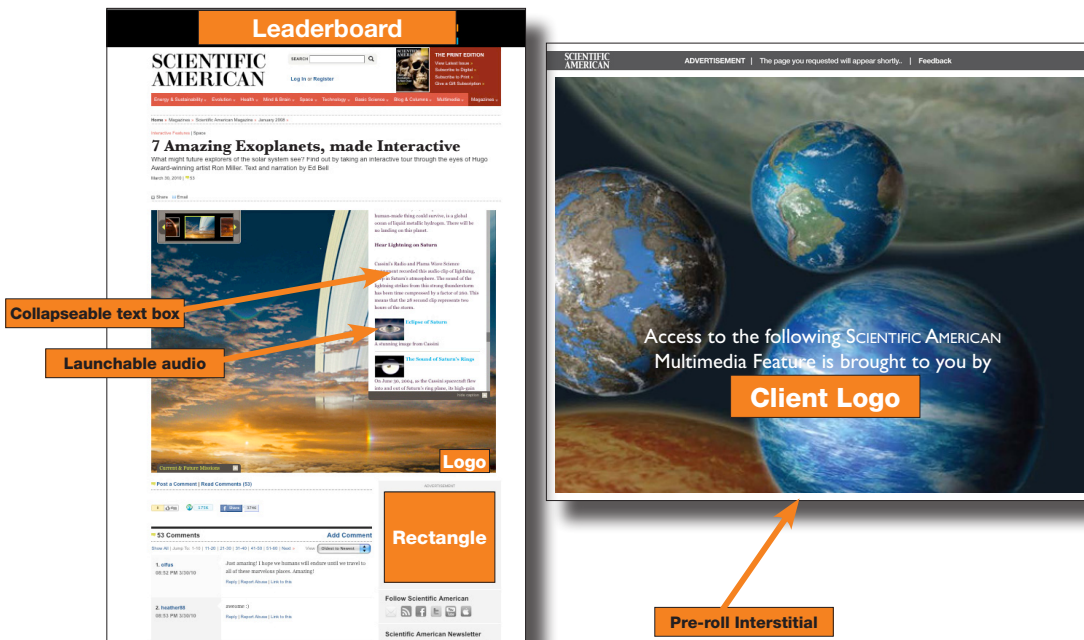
Leaderboard

SCIENTIFIC AMERICAN

SEARCH

Log In or Register

THE PRINT EDITION
View Latest Issue »
Subscribe to Digital »
Subscribe to Print »
Give a Gift Subscription »

Energy & Sustainability | Evolution | Health | Mind & Brain | Space | Technology | Basic Science | Blog & Columns | Multimedia | Magazines

Home » Magazines » Scientific American Magazine » January 2009 »

Interactive Features | Space

7 Amazing Exoplanets, made Interactive

What might future explorers of the solar system see? Find out by taking an interactive tour through the eyes of Hugo Award-winning artist Ron Miller. Text and narration by Ed Bell

March 30, 2010 | 53

Share | Email

human-made thing could survive, is a global ocean of liquid metallic hydrogen. There will be no landing on this planet.

Hear Lightning on Saturn

Cassini's Radio and Plasma Wave Science instrument recorded this audio clip of lightning, deep in Saturn's atmosphere. The sound of the lightning strikes from this strong thunderstorm has been time compressed by a factor of 160. This means that the 28 second clip represents two hours of the storm.

Eclipse of Saturn

A stunning image from Cassini

The Sound of Saturn's Rings

On June 30, 2004, as the Cassini spacecraft flew into and out of Saturn's ring plane, its high-gain

Hide captions

Current & Future Missions

Collapseable text box

Launchable audio

Logo

Post a Comment | Read Comments (53)

ADVERTISEMENT

Rectangle

53 Comments

Add Comment

Show All | Jump To: 1-10 | 11-20 | 21-30 | 31-40 | 41-50 | 51-60 | Next »

View Oldest to Newest

1. olfas
08:52 PM 3/30/10

Just amazing! I hope we humans will endure until we travel to all of these marvelous places. Amazing!

Reply | Report Abuse | Link to this

2. heather88
08:53 PM 3/30/10

awesome :)

Reply | Report Abuse | Link to this

Follow Scientific American

Scientific American Newsletter

SCIENTIFIC AMERICAN

ADVERTISEMENT | The page you requested will appear shortly.. | Feedback

Access to the following SCIENTIFIC AMERICAN Multimedia Feature is brought to you by

Client Logo

Pre-roll Interstitial